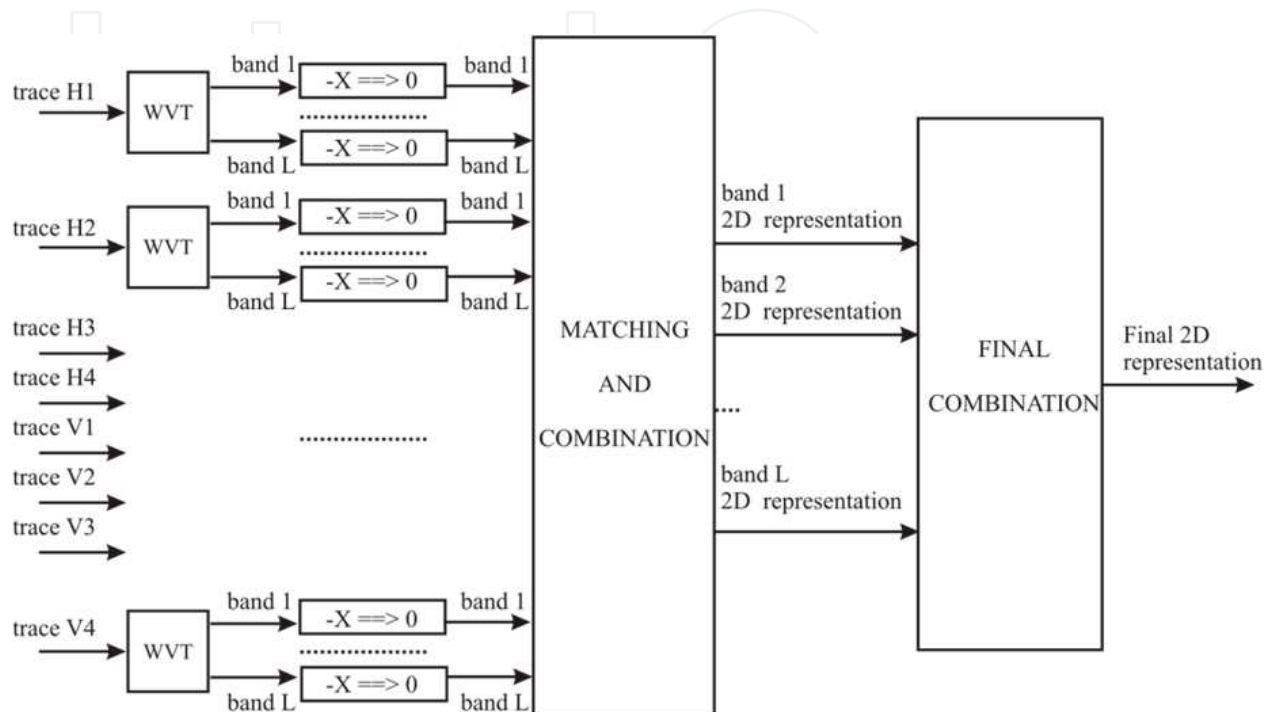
trace H1
WVT
band 1
-X ==> 0
band 1
..................
band L
-X ==> 0
band L

trace H2
WVT
band 1
-X ==> 0
band 1
..................
band L
-X ==> 0
band L

trace H3
trace H4
trace V1
trace V2
trace V3

..................

trace V4
WVT
band 1
-X ==> 0
band 1
..................
band L
-X ==> 0
band L

MATCHING
AND
COMBINATION

band 1
2D representation
band 2
2D representation
....
band L
2D representation

FINAL
COMBINATION

Final 2D
representation